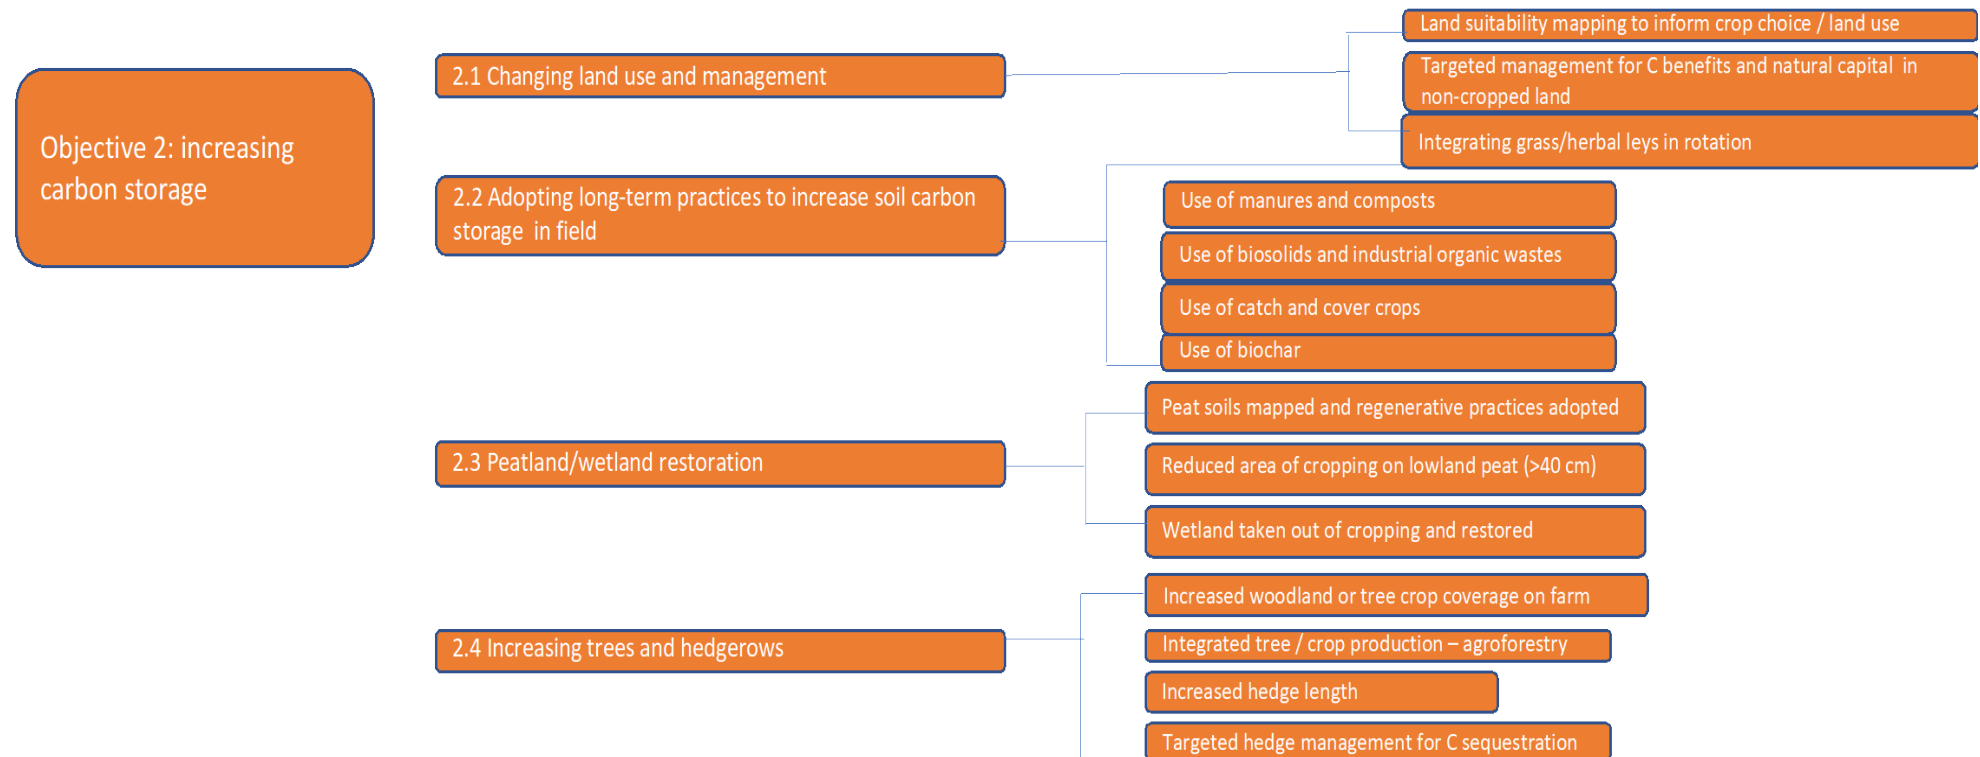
Objective 2: increasing carbon storage

2.1 Changing land use and management

Land suitability mapping to inform crop choice / land use

Targeted management for C benefits and natural capital in non-cropped land

Integrating grass/herbal leys in rotation

2.2 Adopting long-term practices to increase soil carbon storage in field

Use of manures and composts

Use of biosolids and industrial organic wastes

Use of catch and cover crops

Use of biochar

2.3 Peatland/wetland restoration

Peat soils mapped and regenerative practices adopted

Reduced area of cropping on lowland peat (>40 cm)

Wetland taken out of cropping and restored

2.4 Increasing trees and hedgerows

Increased woodland or tree crop coverage on farm

Integrated tree / crop production – agroforestry

Increased hedge length

Targeted hedge management for C sequestration